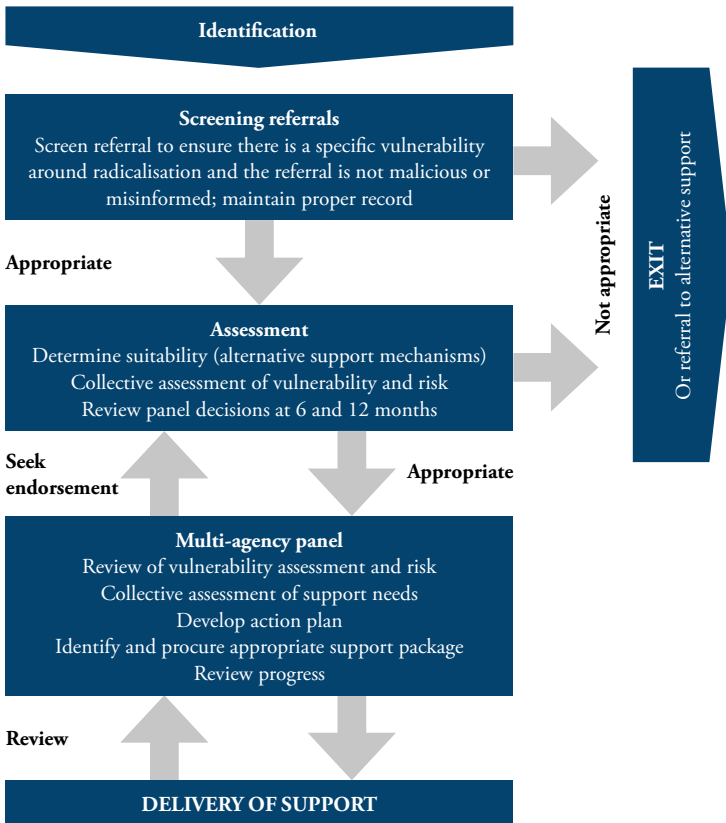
Identification

Screening referrals
Screen referral to ensure there is a specific vulnerability around radicalisation and the referral is not malicious or misinformed; maintain proper record

Appropriate

Assessment
Determine suitability (alternative support mechanisms)
Collective assessment of vulnerability and risk
Review panel decisions at 6 and 12 months

Seek endorsement

Appropriate

Multi-agency panel
Review of vulnerability assessment and risk
Collective assessment of support needs
Develop action plan
Identify and procure appropriate support package
Review progress

Review

DELIVERY OF SUPPORT

Not appropriate

EXIT
Or referral to alternative support